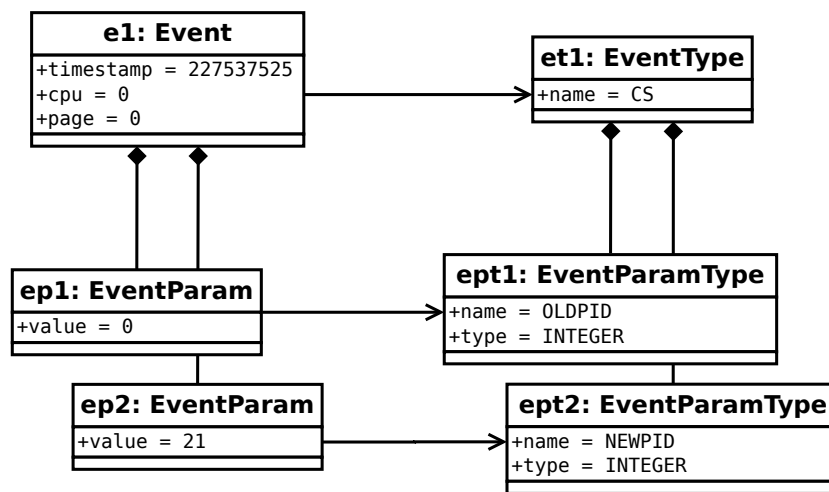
e1: Event
+timestamp = 227537525
+cpu = 0
+page = 0

et1: EventType
+name = CS

ep1: EventParam
+value = 0

ept1: EventParamType
+name = OLDPID
+type = INTEGER

ep2: EventParam
+value = 21

ept2: EventParamType
+name = NEWPID
+type = INTEGER